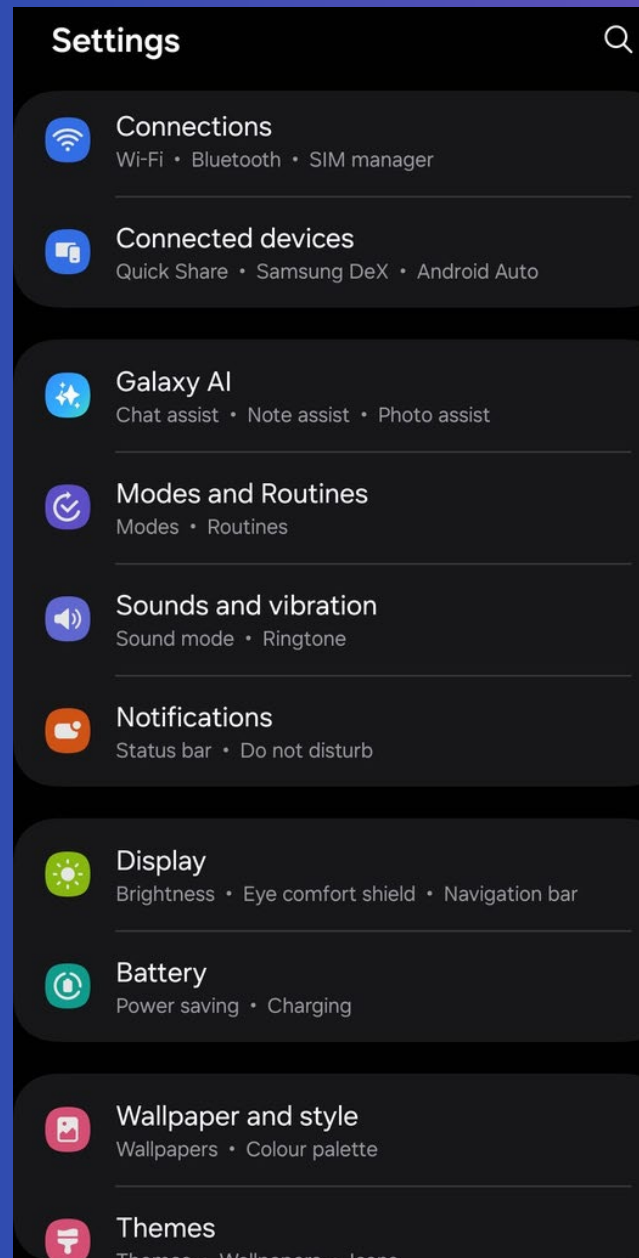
Settings

Connections
Wi-Fi • Bluetooth • SIM manager

Connected devices
Quick Share • Samsung DeX • Android Auto

Galaxy AI
Chat assist • Note assist • Photo assist

Modes and Routines
Modes • Routines

Sounds and vibration
Sound mode • Ringtone

Notifications
Status bar • Do not disturb

Display
Brightness • Eye comfort shield • Navigation bar

Battery
Power saving • Charging

Wallpaper and style
Wallpapers • Colour palette

Themes
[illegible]